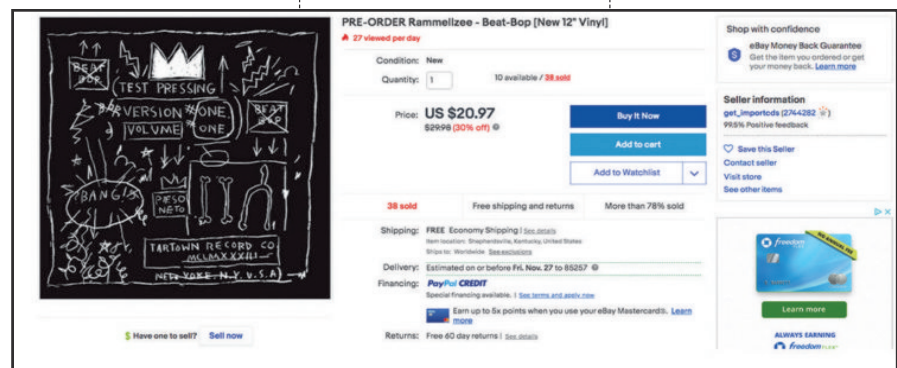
BEAT BOP
TEST PRESSING
VERSION ONE
VOLUME ONE
BEAT BOP
BANG!
PESO NETO
TARTOWN RECORD CO
MCMLXXXIII
NEW YORK, N.Y. U.S.A.

$ Have one to sell? Sell now

PRE-ORDER Rammellzee - Beat-Bop [New 12" Vinyl]
27 viewed per day

Condition: New
Quantity: 1 10 available / 38 sold

Price: US $20.97
$29.98 (30% off)

Buy It Now
Add to cart
Add to Watchlist

38 sold | Free shipping and returns | More than 78% sold

Shipping: FREE Economy Shipping | See details
Item location: Shepherdsville, Kentucky, United States
Ships to: Worldwide See exclusions

Delivery: Estimated on or before Fri. Nov. 27 to 85257

Financing: PayPal CREDIT
Special financing available. | See terms and apply now

Earn up to 5x points when you use your eBay Mastercard®. Learn more

Returns: Free 60 day returns | See details

Shop with confidence
eBay Money Back Guarantee
Get the item you ordered or get your money back. Learn more

Seller information
get_importcds (2744282 )
99.5% Positive feedback

Save this Seller
Contact seller
Visit store
See other items

freedom
Learn more
ALWAYS EARNING
freedom